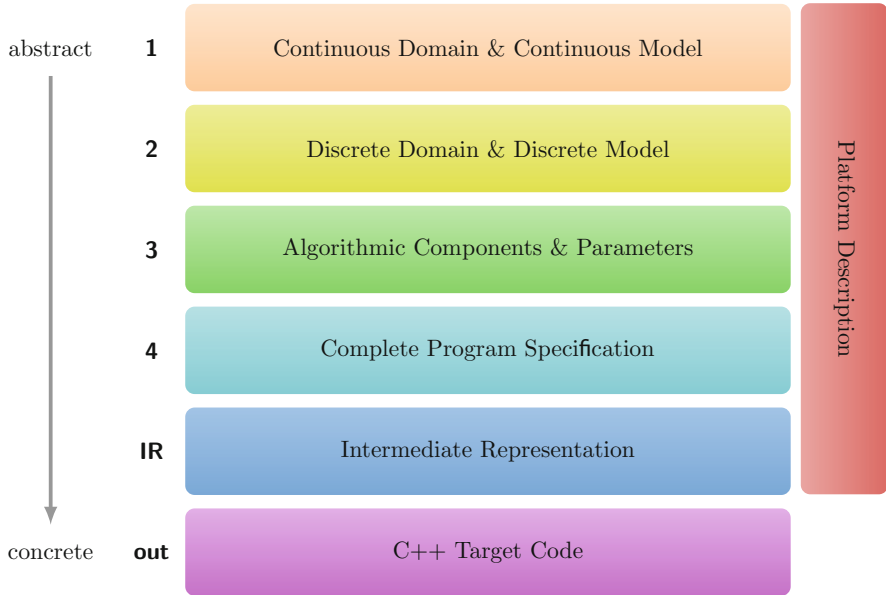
abstract

1 Continuous Domain & Continuous Model

2 Discrete Domain & Discrete Model

3 Algorithmic Components & Parameters

4 Complete Program Specification

IR Intermediate Representation

concrete

out C++ Target Code

Platform Description